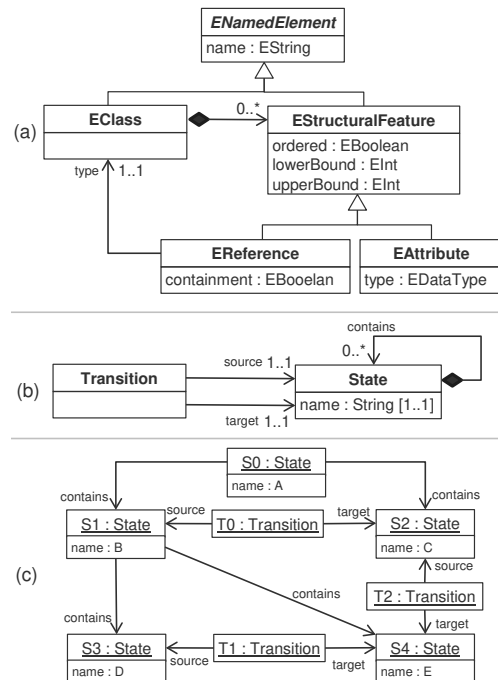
ENamedElement
name : EString

(a)

EClass

0..*

EStructuralFeature
ordered : EBoolean
lowerBound : EInt
upperBound : EInt

type 1..1

EReference
containment : EBooelan

EAttribute
type : EDataType

(b)

contains
0..*

Transition

source 1..1

State
name : String [1..1]

target 1..1

(c)

S0 : State
name : A

contains

contains

S1 : State
name : B

source

T0 : Transition

target

S2 : State
name : C

contains

source

T2 : Transition

target

contains

S3 : State
name : D

source

T1 : Transition

target

S4 : State
name : E